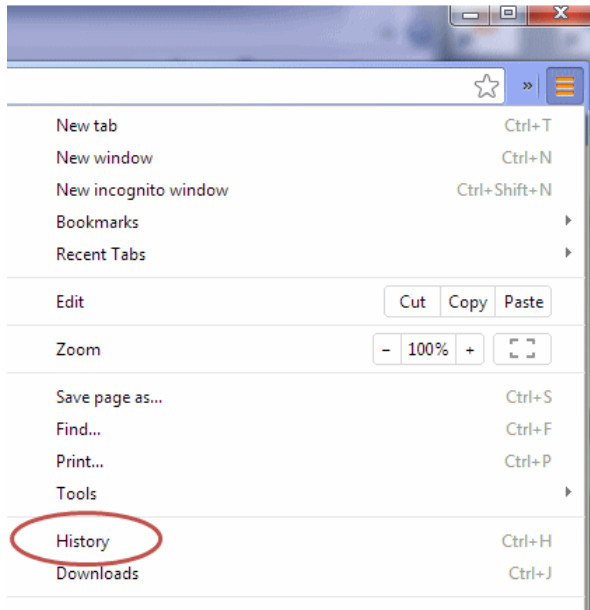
»

New tab Ctrl+T
New window Ctrl+N
New incognito window Ctrl+Shift+N
Bookmarks
Recent Tabs

Edit Cut Copy Paste

Zoom - 100% +

Save page as... Ctrl+S
Find... Ctrl+F
Print... Ctrl+P
Tools

History Ctrl+H
Downloads Ctrl+J